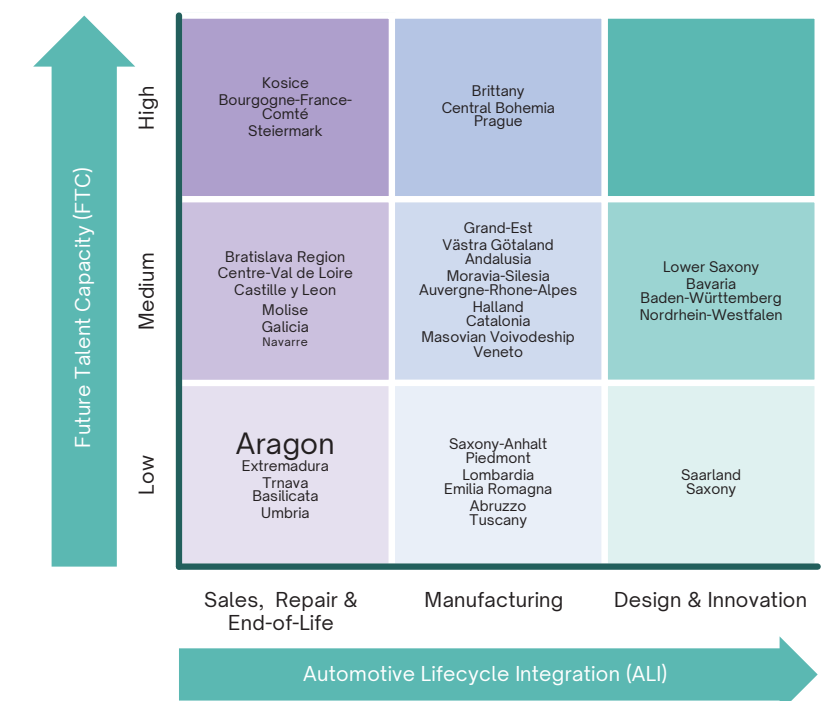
Future Talent Capacity (FTC)

High

Kosice
Bourgogne-France-Comté
Steiermark

Brittany
Central Bohemia
Prague

Medium

Bratislava Region
Centre-Val de Loire
Castille y Leon
Molise
Galicia
Navarre

Grand-Est
Västra Götaland
Andalusia
Moravia-Silesia
Auvergne-Rhone-Alpes
Halland
Catalonia
Masovian Voivodeship
Veneto

Lower Saxony
Bavaria
Baden-Württemberg
Nordrhein-Westfalen

Low

Aragon
Extremadura
Trnava
Basilicata
Umbria

Saxony-Anhalt
Piedmont
Lombardia
Emilia Romagna
Abruzzo
Tuscany

Saarland
Saxony

Sales, Repair & End-of-Life

Manufacturing

Design & Innovation

Automotive Lifecycle Integration (ALI)